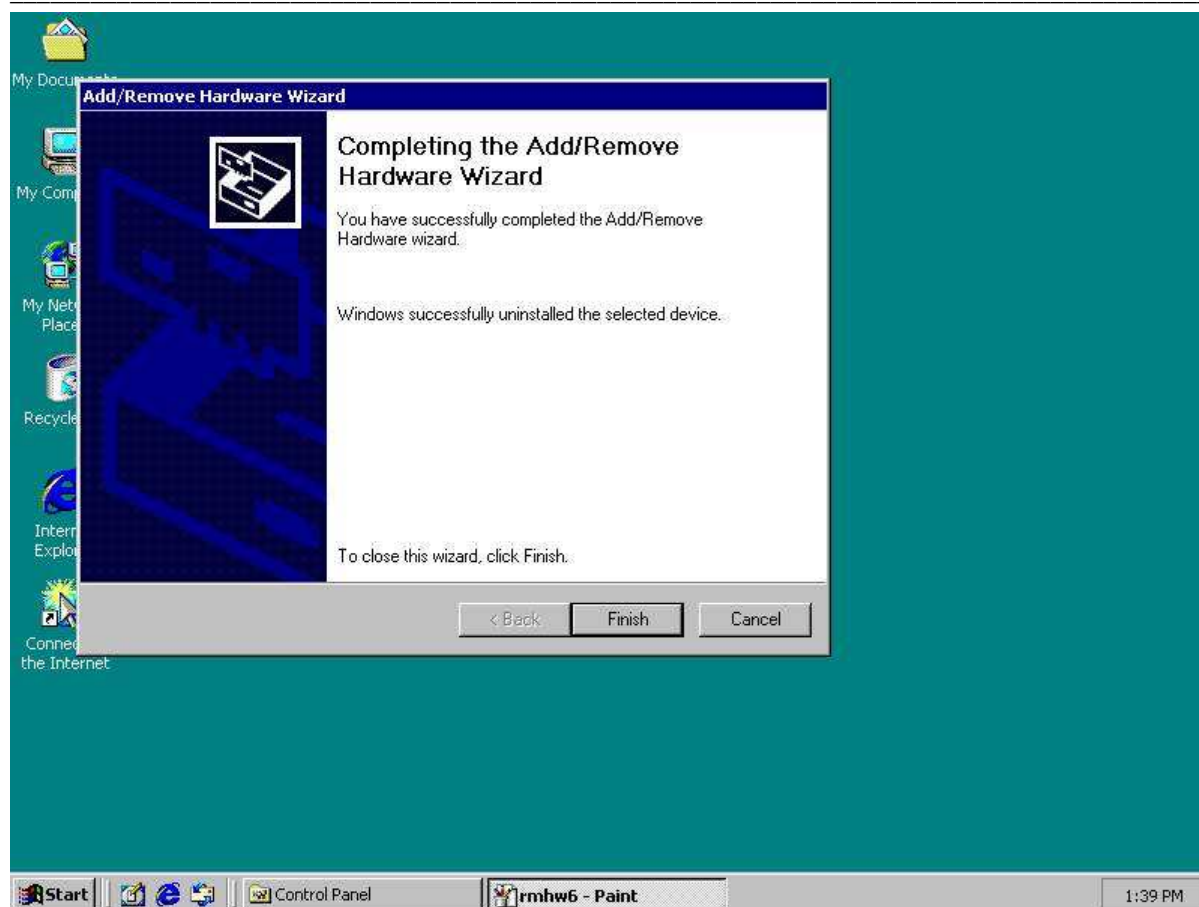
My Docu

My Comp

My Net Place

Recycle

Intern Explo

Conne the Internet

Add/Remove Hardware Wizard

Completing the Add/Remove Hardware Wizard

You have successfully completed the Add/Remove Hardware wizard.

Windows successfully uninstalled the selected device.

To close this wizard, click Finish.

< Back

Finish

Cancel

Start

Control Panel

rmhw6 - Paint

1:39 PM